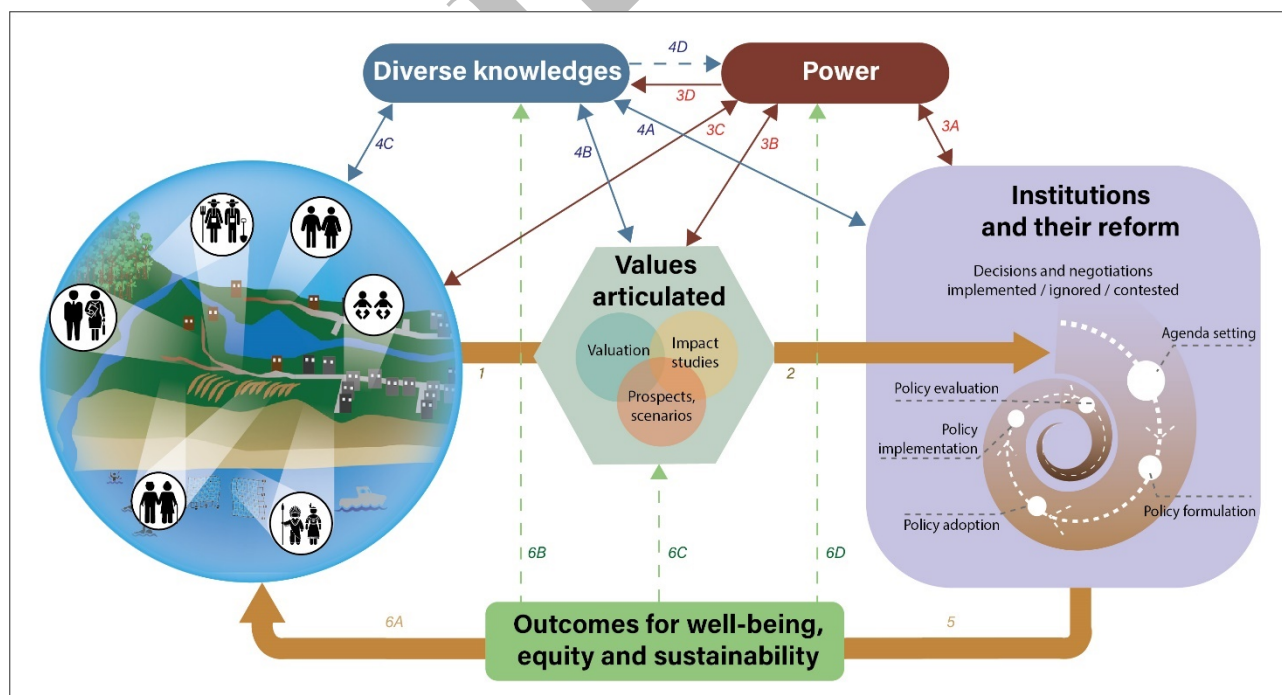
Diverse knowledges

4D

3D

Power

4C

4B

4A

3C

3B

3A

Institutions and their reform

Decisions and negotiations implemented / ignored / contested

Values articulated

Valuation

Impact studies

Prospects, scenarios

1

2

Agenda setting

Policy evaluation

Policy implementation

Policy formulation

Policy adoption

6B

6C

6D

6A

5

Outcomes for well-being, equity and sustainability